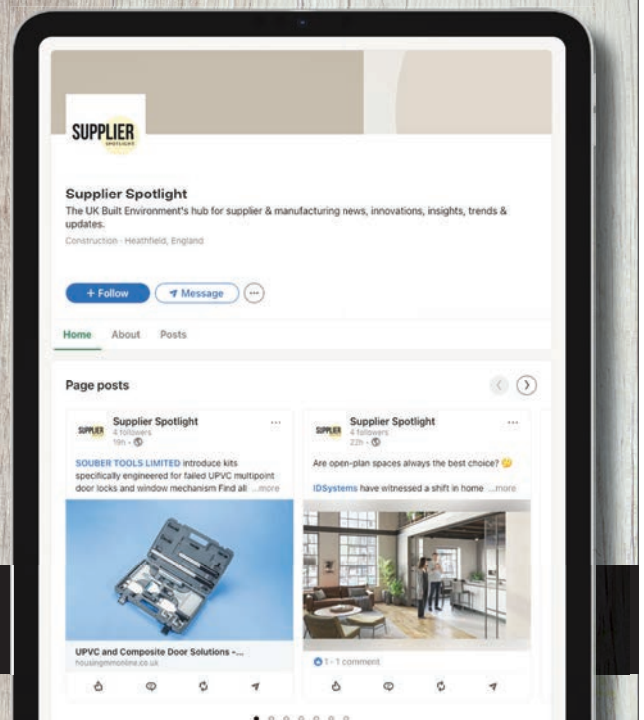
SUPPLIER
SPOTLIGHT

Supplier Spotlight

The UK Built Environment's hub for supplier & manufacturing news, innovations, insights, trends & updates.

Construction · Heathfield, England

+ Follow

Message

Home About Posts

Page posts

SUPPLIER Supplier Spotlight
4 followers
19h ·

SOUBER TOOLS LIMITED introduce kits specifically engineered for failed UPVC multipoint door locks and window mechanism Find all ...more

UPVC and Composite Door Solutions -...
housingmmonline.co.uk

SUPPLIER Supplier Spotlight
4 followers
22h ·

Are open-plan spaces always the best choice? 🤔

IDSystems have witnessed a shift in home ...more

1 · 1 comment